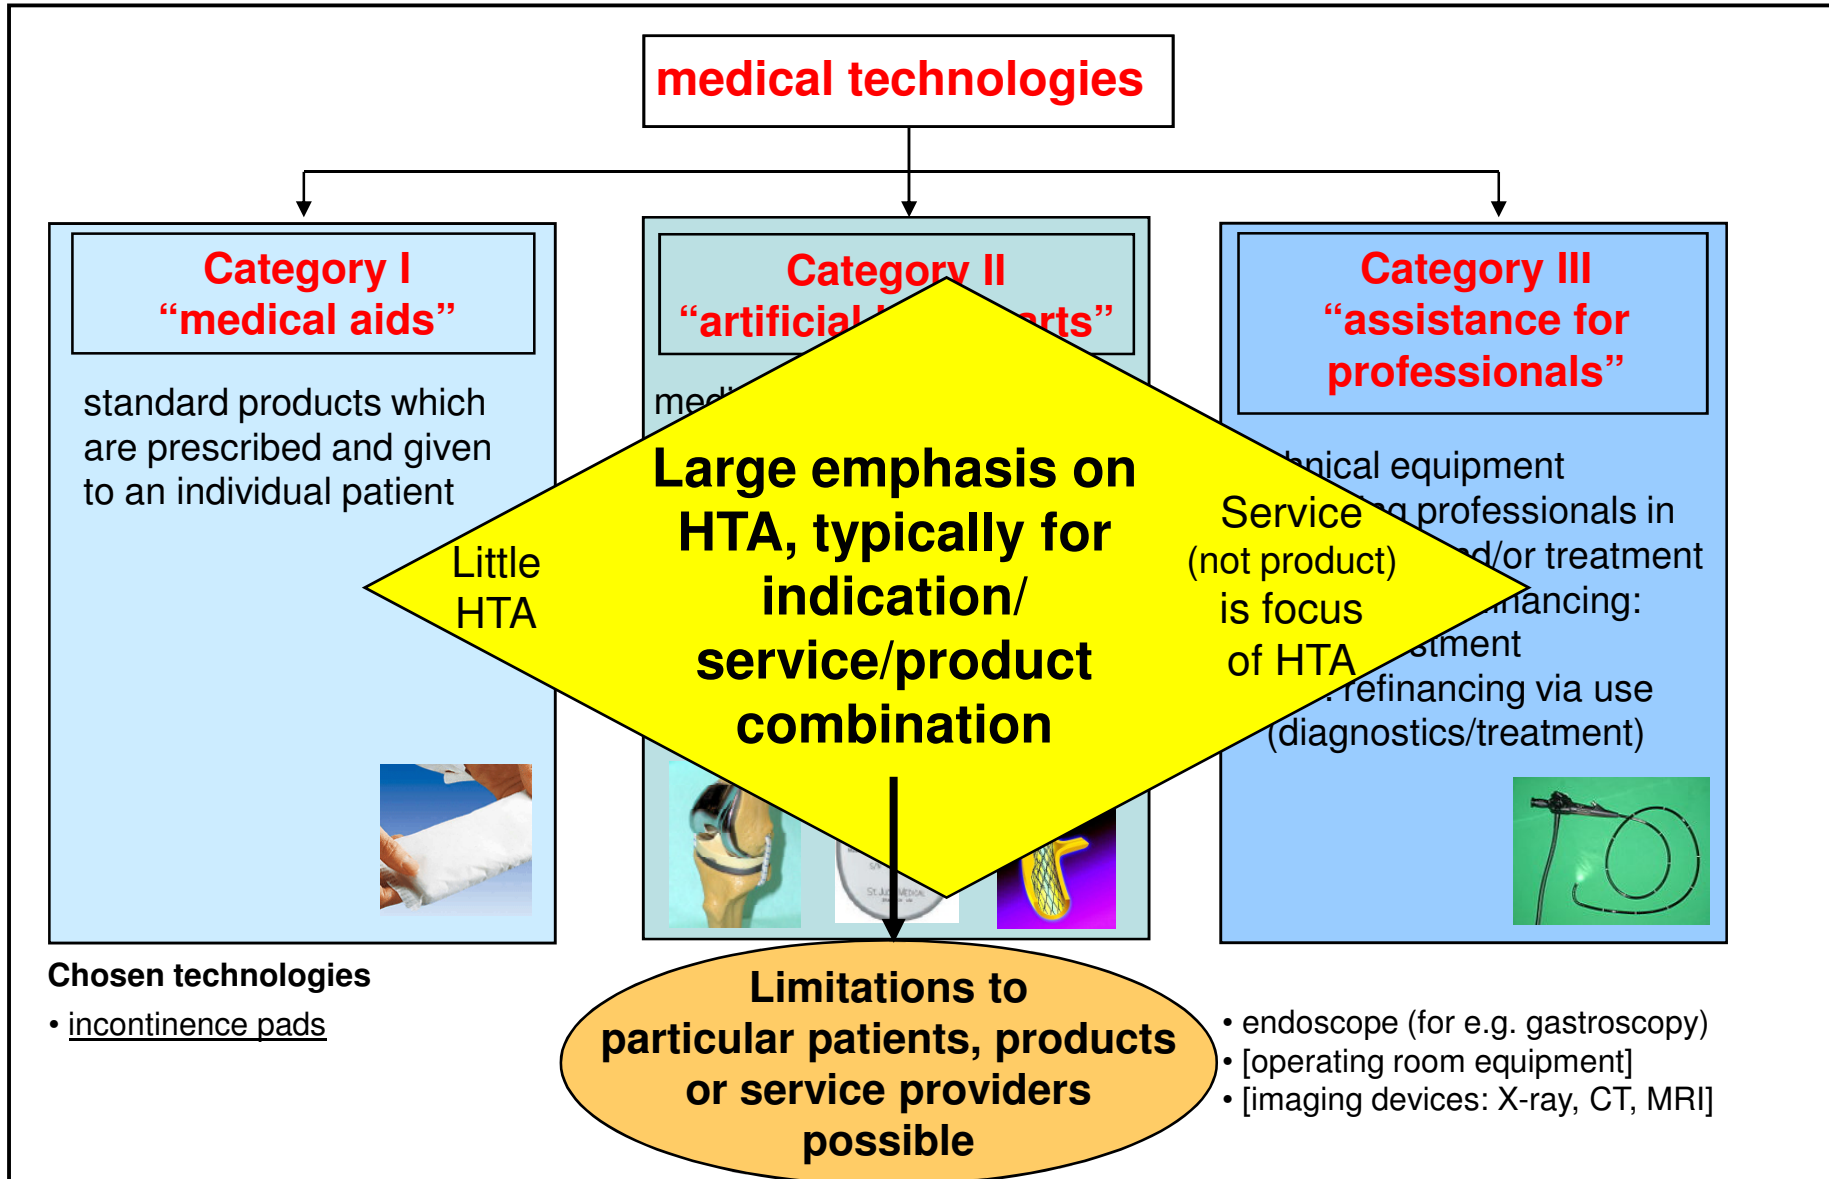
medical technologies

Category I
"medical aids"

standard products which are prescribed and given to an individual patient

Category II
"artificial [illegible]rts"

me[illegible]

Category III
"assistance for professionals"

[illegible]nical equipment
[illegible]g professionals in
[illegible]d/or treatment
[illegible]nancing:
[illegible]stment
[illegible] refinancing via use
(diagnostics/treatment)

Little HTA

Large emphasis on HTA, typically for indication/ service/product combination

Service (not product) is focus of HTA

Chosen technologies
• incontinence pads

Limitations to particular patients, products or service providers possible

• endoscope (for e.g. gastroscopy)
• [operating room equipment]
• [imaging devices: X-ray, CT, MRI]